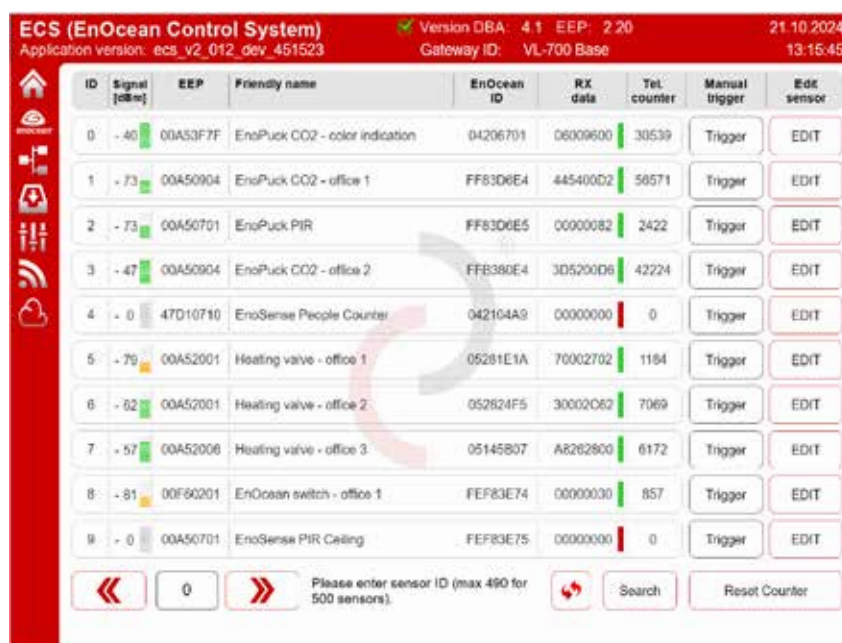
ECS (EnOcean Control System)
Application version: ecs_v2_012_dev_451523

Version DBA: 4.1 EEP: 2.20
Gateway ID: VL-700 Base

21.10.2024
13:15:45

enocean

| ID | Signal [dBm] | EEP | Friendly name | EnOcean ID | RX data | Tel. counter | Manual trigger | Edit sensor |
|---|---|---|---|---|---|---|---|---|
| 0 | - 40 | 00A53F7F | EnoPuck CO2 - color indication | 04206701 | 06009600 | 30539 | Trigger | EDIT |
| 1 | - 73 | 00A50904 | EnoPuck CO2 - office 1 | FF83D6E4 | 445400D2 | 56571 | Trigger | EDIT |
| 2 | - 73 | 00A50701 | EnoPuck PIR | FF83D6E5 | 00000082 | 2422 | Trigger | EDIT |
| 3 | - 47 | 00A50904 | EnoPuck CO2 - office 2 | FFB380E4 | 3D5200D6 | 42224 | Trigger | EDIT |
| 4 | - 0 | 47D10710 | EnoSense People Counter | 042104A9 | 00000000 | 0 | Trigger | EDIT |
| 5 | - 79 | 00A52001 | Heating valve - office 1 | 05281E1A | 70002702 | 1184 | Trigger | EDIT |
| 6 | - 62 | 00A52001 | Heating valve - office 2 | 052624F5 | 30002C62 | 7069 | Trigger | EDIT |
| 7 | - 57 | 00A52006 | Heating valve - office 3 | 05145B07 | A8262800 | 6172 | Trigger | EDIT |
| 8 | - 81 | 00F60201 | EnOcean switch - office 1 | FEF83E74 | 00000030 | 857 | Trigger | EDIT |
| 9 | - 0 | 00A50701 | EnoSense PIR Ceiling | FEF83E75 | 00000000 | 0 | Trigger | EDIT |

« 0 » Please enter sensor ID (max 490 for 500 sensors). Search Reset Counter